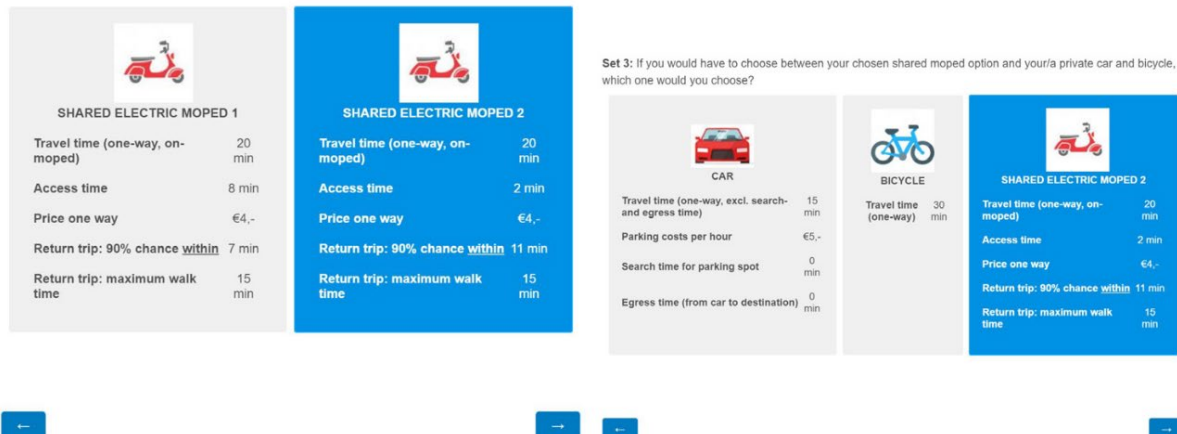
SHARED ELECTRIC MOPED 1

| | |
|---|---|
| Travel time (one-way, on-moped) | 20 min |
| Access time | 8 min |
| Price one way | €4,- |
| Return trip: 90% chance within | 7 min |
| Return trip: maximum walk time | 15 min |

SHARED ELECTRIC MOPED 2

| | |
|---|---|
| Travel time (one-way, on-moped) | 20 min |
| Access time | 2 min |
| Price one way | €4,- |
| Return trip: 90% chance within | 11 min |
| Return trip: maximum walk time | 15 min |

←

→

Set 3: If you would have to choose between your chosen shared moped option and your/a private car and bicycle, which one would you choose?

CAR

| | |
|---|---|
| Travel time (one-way, excl. search- and egress time) | 15 min |
| Parking costs per hour | €5,- |
| Search time for parking spot | 0 min |
| Egress time (from car to destination) | 0 min |

BICYCLE

| | |
|---|---|
| Travel time (one-way) | 30 min |

SHARED ELECTRIC MOPED 2

| | |
|---|---|
| Travel time (one-way, on-moped) | 20 min |
| Access time | 2 min |
| Price one way | €4,- |
| Return trip: 90% chance within | 11 min |
| Return trip: maximum walk time | 15 min |

←

→